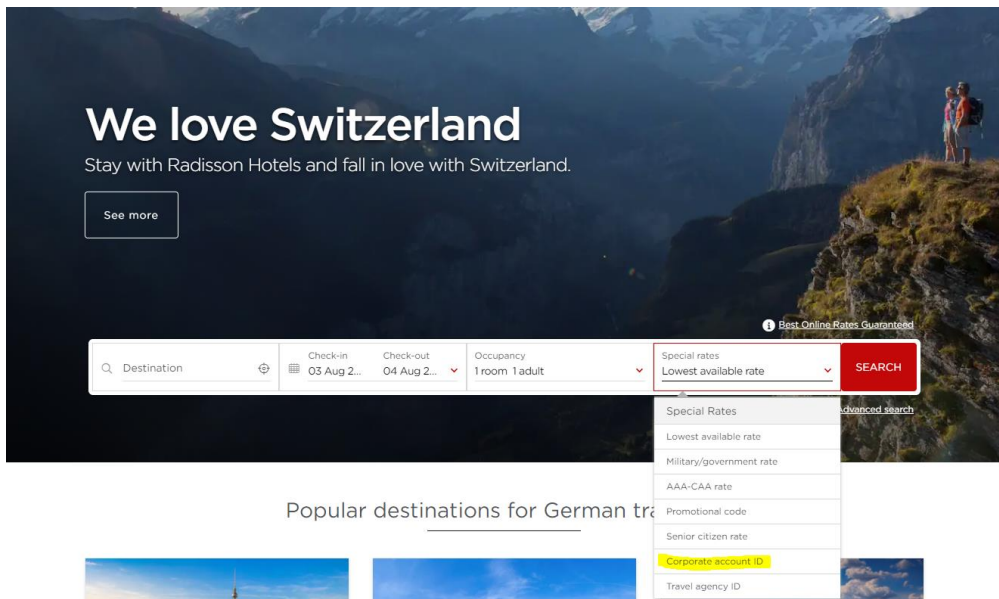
We love Switzerland

Stay with Radisson Hotels and fall in love with Switzerland.

See more

Best Online Rates Guaranteed

Destination

Check-in
03 Aug 2...

Check-out
04 Aug 2...

Occupancy
1 room 1 adult

Special rates
Lowest available rate

SEARCH

Advanced search

Special Rates
Lowest available rate
Military/government rate
AAA-CAA rate
Promotional code
Senior citizen rate
Corporate account ID
Travel agency ID

Popular destinations for German tra